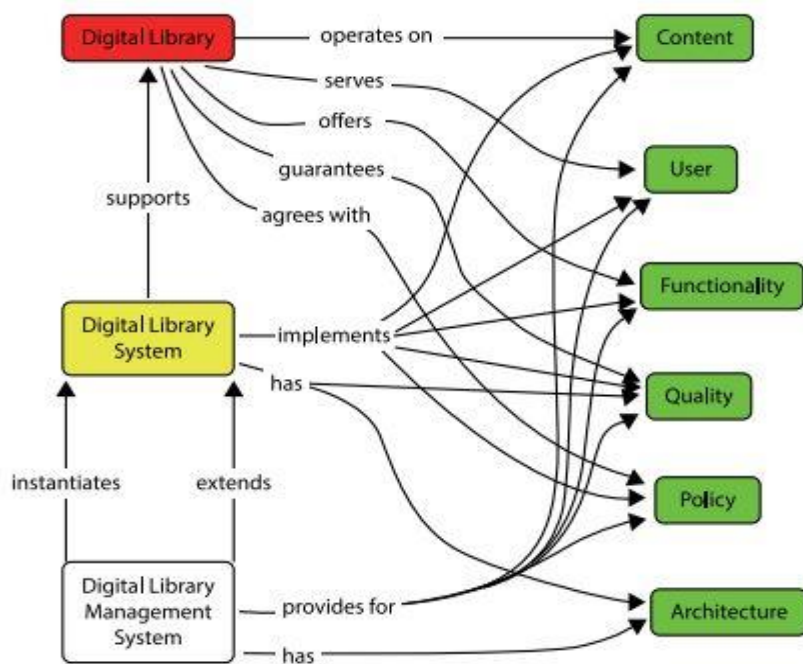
Digital Library

operates on

Content

serves

offers

User

guarantees

supports

agrees with

Functionality

Digital Library System

implements

has

Quality

instantiates

extends

Policy

Digital Library Management System

provides for

Architecture

has